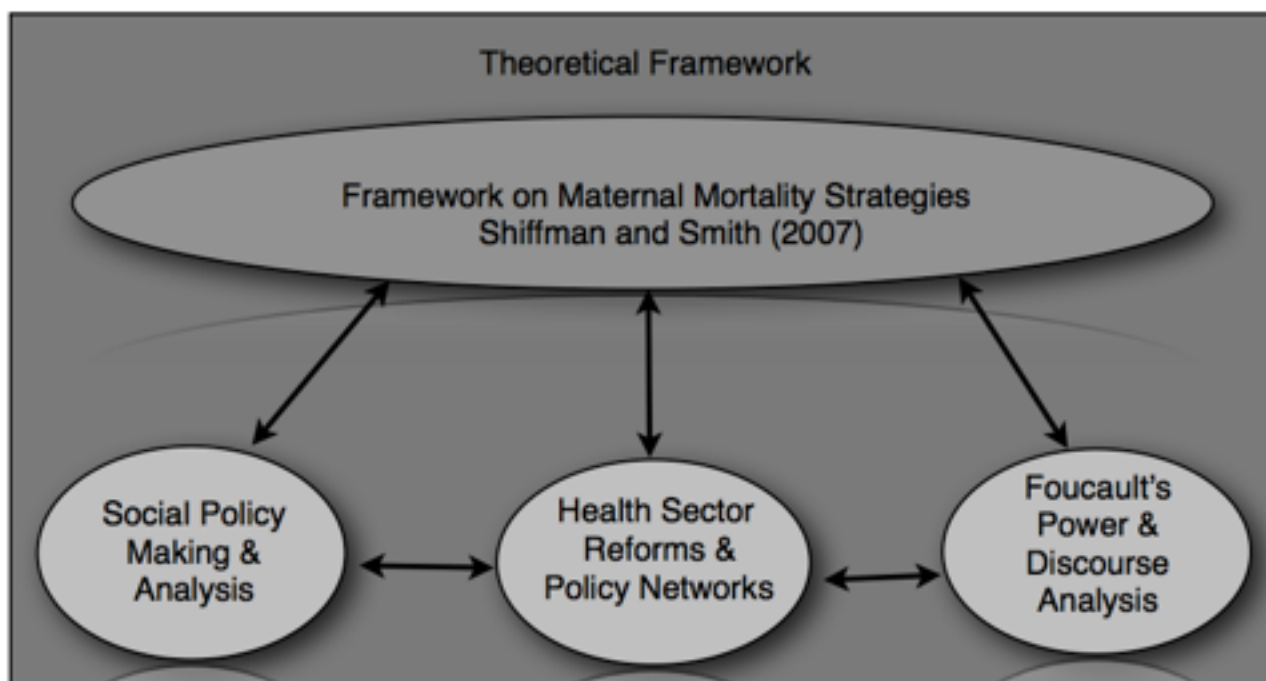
Theoretical Framework

Framework on Maternal Mortality Strategies
Shiffman and Smith (2007)

Social Policy Making & Analysis

Health Sector Reforms & Policy Networks

Foucault's Power & Discourse Analysis